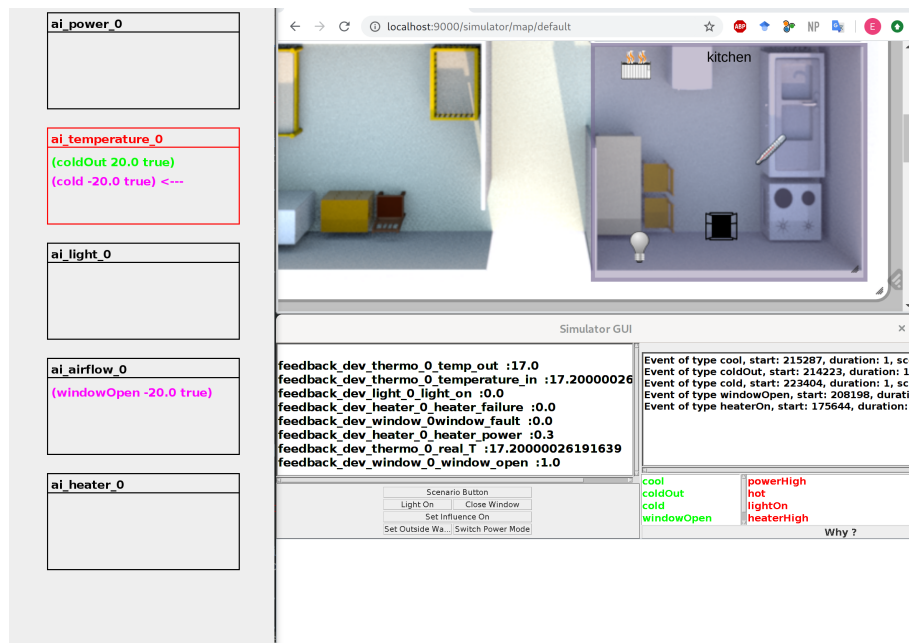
ai_power_0

ai_temperature_0
(coldOut 20.0 true)
(cold -20.0 true) <---

ai_light_0

ai_airflow_0
(windowOpen -20.0 true)

ai_heater_0

localhost:9000/simulator/map/default

ABP NP E

kitchen

Simulator GUI

feedback_dev_thermo_0_temp_out :17.0
feedback_dev_thermo_0_temperature_in :17.20000026
feedback_dev_light_0_light_on :0.0
feedback_dev_heater_0_heater_failure :0.0
feedback_dev_window_0window_fault :0.0
feedback_dev_heater_0_heater_power :0.3
feedback_dev_thermo_0_real_T :17.20000026191639
feedback_dev_window_0_window_open :1.0

Event of type cool, start: 215287, duration: 1, sc
Event of type coldOut, start: 214223, duration: 1
Event of type cold, start: 223404, duration: 1, sc
Event of type windowOpen, start: 208198, durati
Event of type heaterOn, start: 175644, duration:

Scenario Button
Light On
Close Window
Set Influence On
Set Outside Wa...
Switch Power Mode

cool
coldOut
cold
windowOpen

powerHigh
hot
lightOn
heaterHigh

Why ?